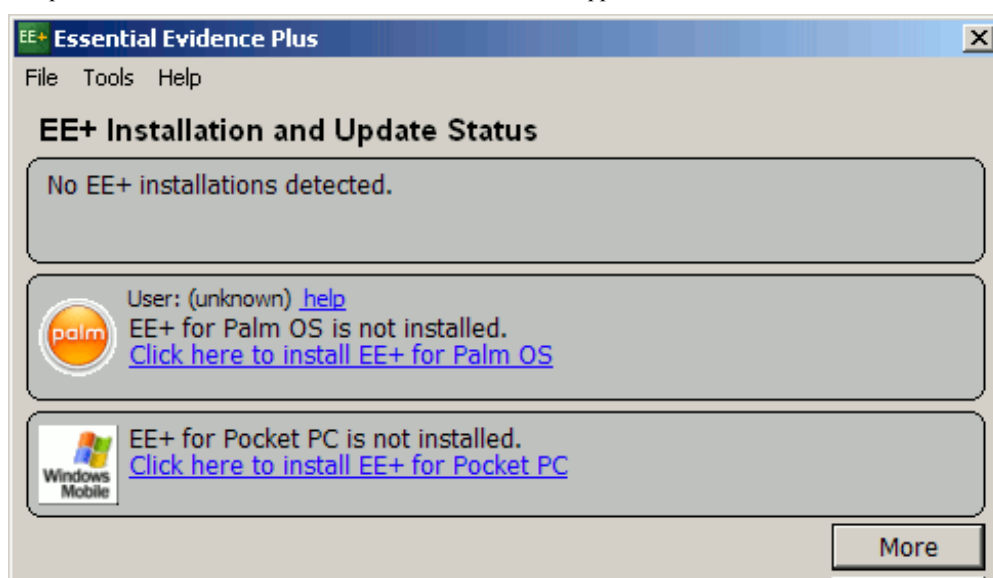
EE+ Essential Evidence Plus
File Tools Help
EE+ Installation and Update Status
No EE+ installations detected.
User: (unknown) help
palm
EE+ for Palm OS is not installed.
Click here to install EE+ for Palm OS
Windows Mobile
EE+ for Pocket PC is not installed.
Click here to install EE+ for Pocket PC
More